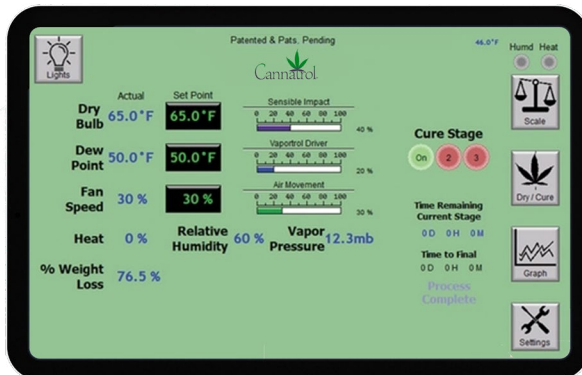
Lights

Patented & Pats. Pending

Cannatrol

46.0°F

Humd Heat

Actual

Set Point

Dry Bulb 65.0°F 65.0°F

Dew Point 50.0°F 50.0°F

Fan Speed 30 % 30 %

Heat 0 %

% Weight Loss 76.5 %

Sensible Impact
0 20 40 60 80 100
40 %

Vaportrol Driver
0 20 40 60 80 100
20 %

Air Movement
0 20 40 60 80 100
30 %

Relative Humidity 60 %

Vapor Pressure 12.3mb

Cure Stage

On 2 3

Time Remaining Current Stage
0D 0H 0M

Time to Final
0D 0H 0M

Process Complete

Scale

Dry / Cure

Graph

Settings